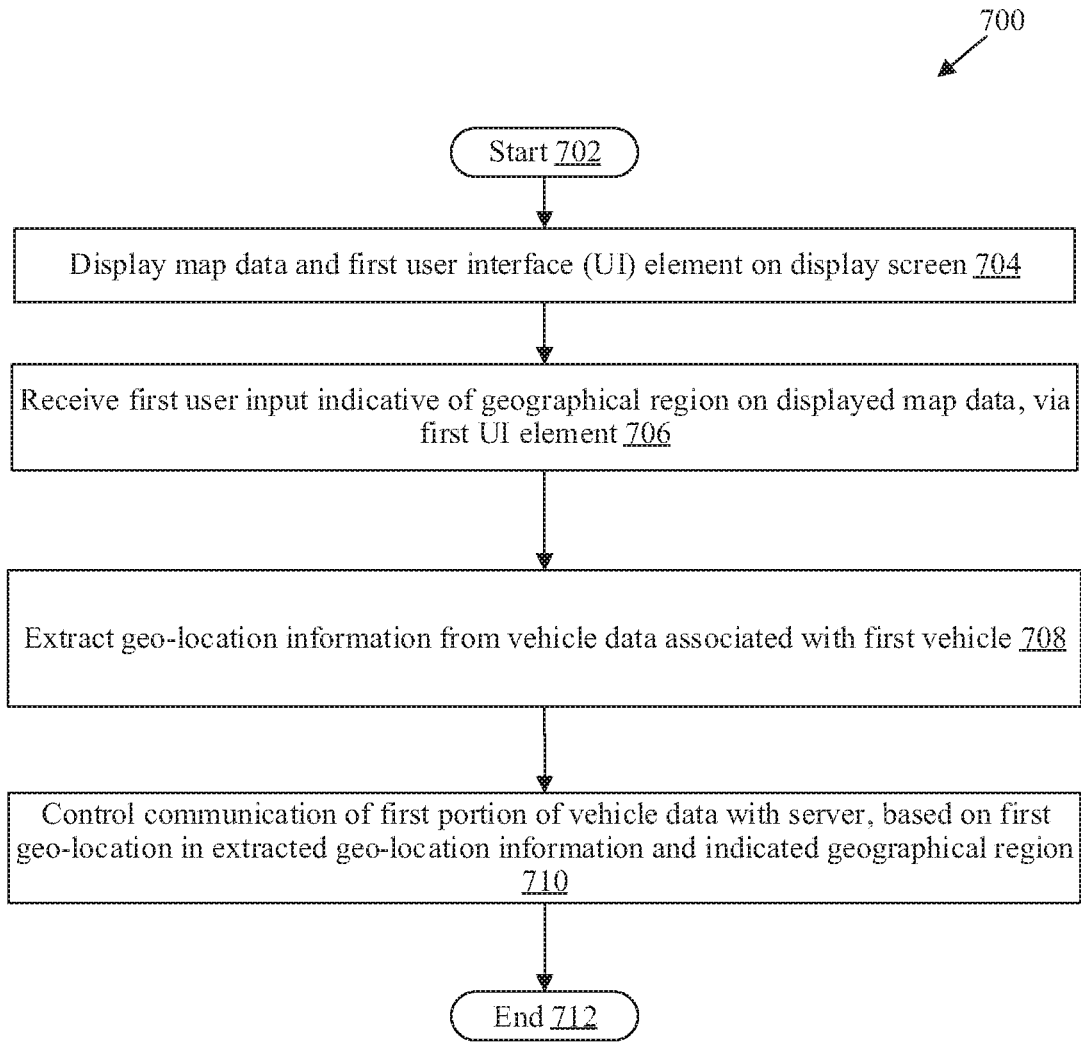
700

Start 702

Display map data and first user interface (UI) element on display screen 704

Receive first user input indicative of geographical region on displayed map data, via first UI element 706

Extract geo-location information from vehicle data associated with first vehicle 708

Control communication of first portion of vehicle data with server, based on first geo-location in extracted geo-location information and indicated geographical region 710

End 712